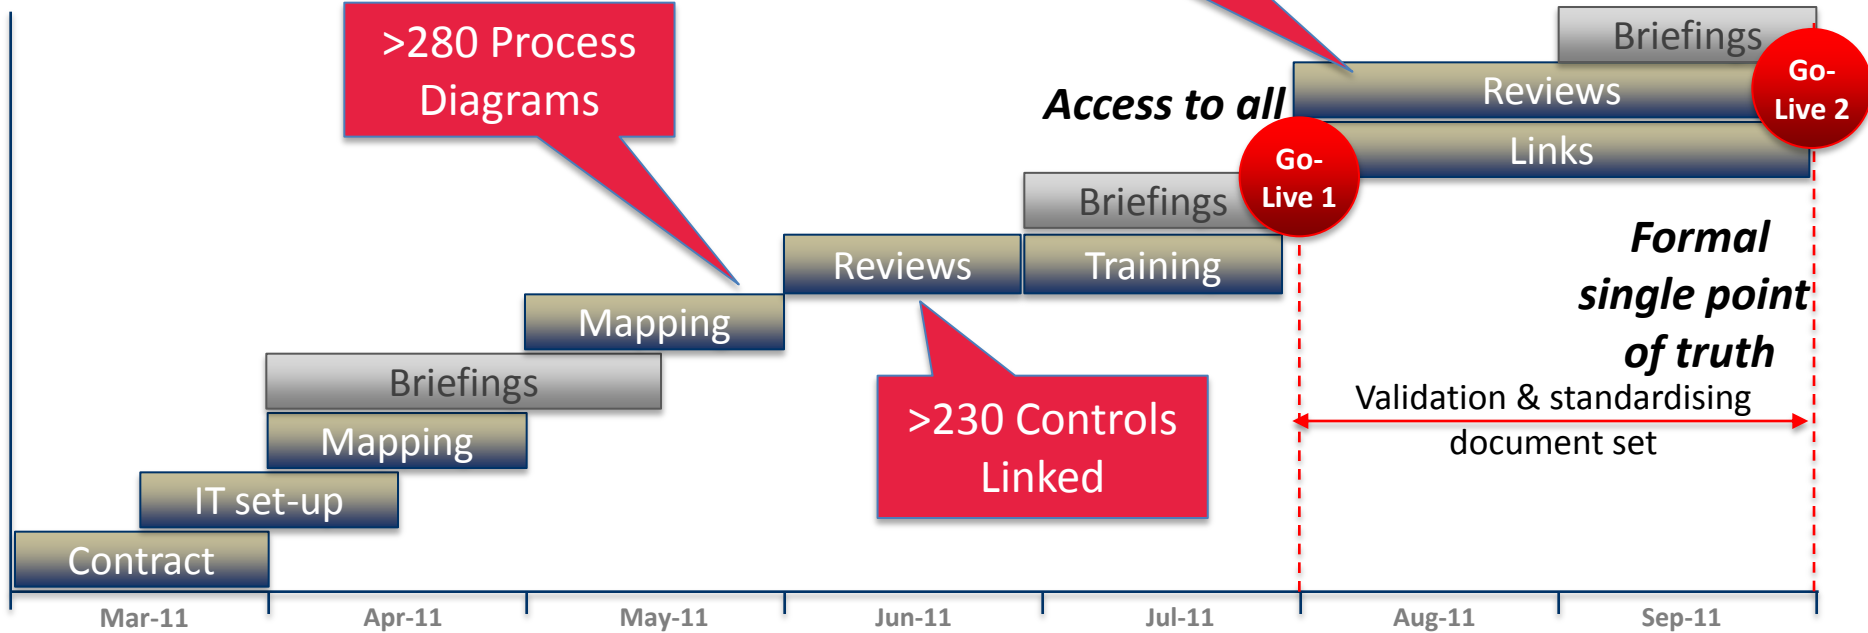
>280 Process Diagrams

Briefings

Go-Live 2

Access to all

Reviews

Links

Go-Live 1

Briefings

Reviews

Training

Formal single point of truth

Mapping

Validation & standardising document set

Briefings

Mapping

>230 Controls Linked

IT set-up

Contract

Mar-11

Apr-11

May-11

Jun-11

Jul-11

Aug-11

Sep-11